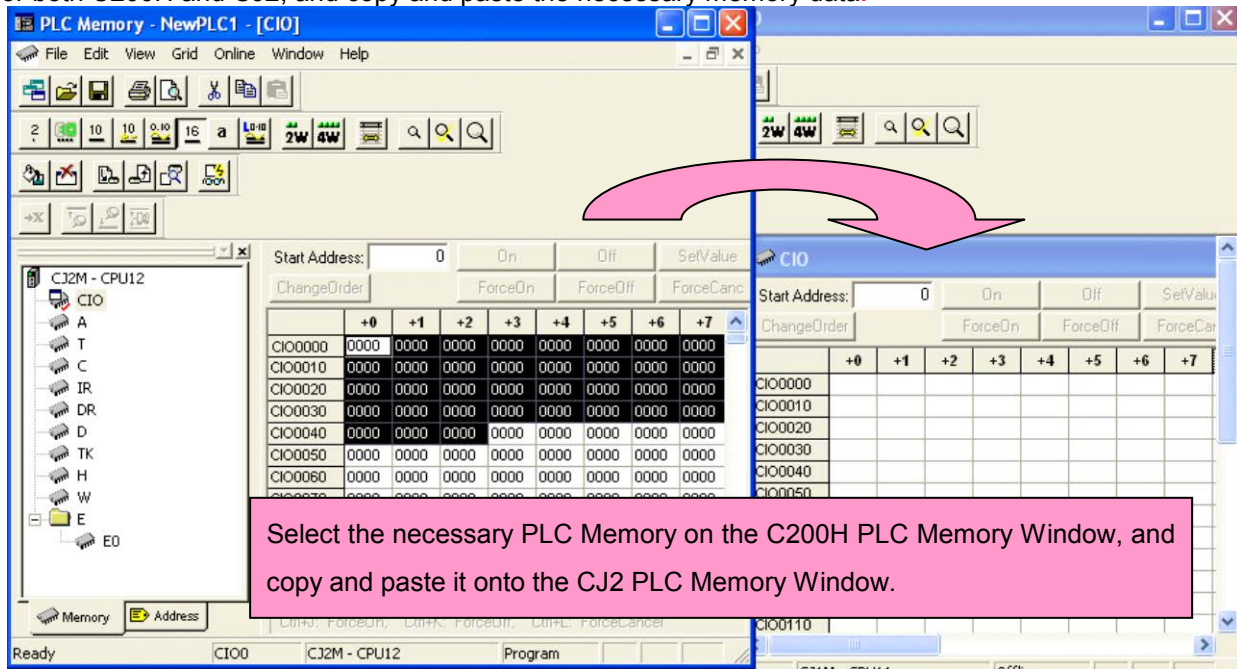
PLC Memory - NewPLC1 - [CIO]

File Edit View Grid Online Window Help

CJ2M - CPU12
CIO
A
T
C
IR
DR
D
TK
H
W
E
E0

Memory Address

Start Address: 0 On Off SetValue
ChangeOrder ForceOn ForceOff ForceCanc

| | +0 | +1 | +2 | +3 | +4 | +5 | +6 | +7 |
|---|---|---|---|---|---|---|---|---|
| CIO0000 | 0000 | 0000 | 0000 | 0000 | 0000 | 0000 | 0000 | 0000 |
| CIO0010 | 0000 | 0000 | 0000 | 0000 | 0000 | 0000 | 0000 | 0000 |
| CIO0020 | 0000 | 0000 | 0000 | 0000 | 0000 | 0000 | 0000 | 0000 |
| CIO0030 | 0000 | 0000 | 0000 | 0000 | 0000 | 0000 | 0000 | 0000 |
| CIO0040 | 0000 | 0000 | 0000 | 0000 | 0000 | 0000 | 0000 | 0000 |
| CIO0050 | 0000 | 0000 | 0000 | 0000 | 0000 | 0000 | 0000 | 0000 |
| CIO0060 | 0000 | 0000 | 0000 | 0000 | 0000 | 0000 | 0000 | 0000 |

Ctrl+J: ForceOn, Ctrl+K: ForceOff, Ctrl+L: ForceCancel

Ready CIO0 CJ2M - CPU12 Program

CIO

Start Address: 0 On Off SetValu
ChangeOrder ForceOn ForceOff ForceCar

| | +0 | +1 | +2 | +3 | +4 | +5 | +6 | +7 |
|---|---|---|---|---|---|---|---|---|
| CIO0000 | | | | | | | | |
| CIO0010 | | | | | | | | |
| CIO0020 | | | | | | | | |
| CIO0030 | | | | | | | | |
| CIO0040 | | | | | | | | |
| CIO0050 | | | | | | | | |
| CIO0110 | | | | | | | | |

Select the necessary PLC Memory on the C200H PLC Memory Window, and copy and paste it onto the CJ2 PLC Memory Window.